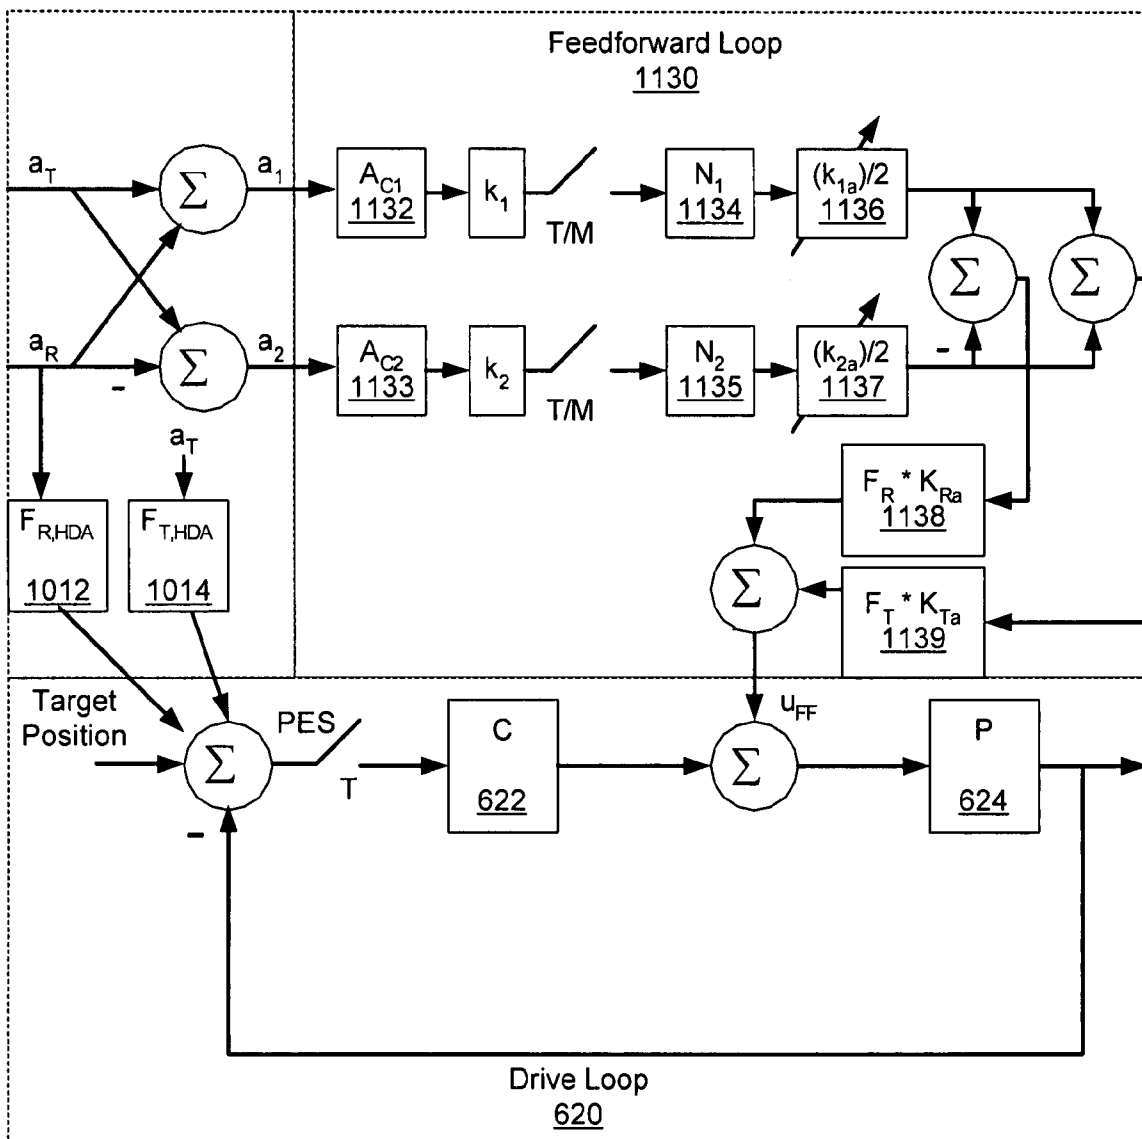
Feedforward Loop
1130

$a_T$
$\Sigma$
$a_1$
$A_{C1}$
1132
$k_1$
T/M
$N_1$
1134
$(k_{1a})/2$
1136
$\Sigma$
$\Sigma$

$a_R$
-
$\Sigma$
$a_2$
$A_{C2}$
1133
$k_2$
T/M
$N_2$
1135
$(k_{2a})/2$
1137
-

$a_T$
$F_{R,HDA}$
1012
$F_{T,HDA}$
1014
$F_R * K_{Ra}$
1138
$\Sigma$
$F_T * K_{Ta}$
1139

Target Position
$\Sigma$
-
PES
T
C
622
$u_{FF}$
$\Sigma$
P
624

Drive Loop
620